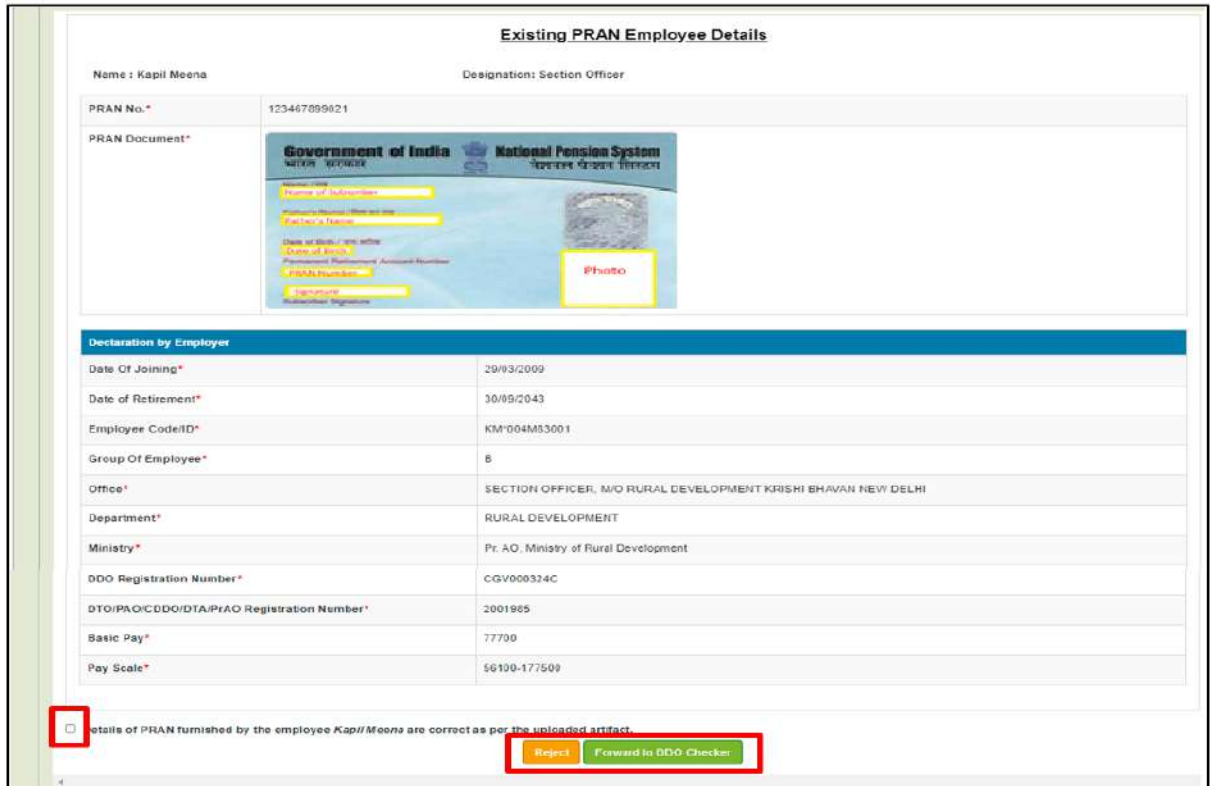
Existing PRAN Employee Details

Name : Kapil Meena

Designation: Section Officer

| PRAN No.* | 123467899021 |
|---|---|
| PRAN Document* | Government of India भारत सरकार National Pension System नेशनल पेंशन सिस्टम Name of Subscriber Father's Name Date of Birth PRAN Number Signature Subscriber Signature Photo |

| Declaration by Employer | |
|---|---|
| Date Of Joining* | 29/03/2009 |
| Date of Retirement* | 30/09/2043 |
| Employee Code/ID* | KM*004M83001 |
| Group Of Employee* | B |
| Office* | SECTION OFFICER, M/O RURAL DEVELOPMENT KRISHI BHAVAN NEW DELHI |
| Department* | RURAL DEVELOPMENT |
| Ministry* | Pr. AO, Ministry of Rural Development |
| DDO Registration Number* | CGV000324C |
| DTO/PAO/CDDO/DTA/PrAO Registration Number* | 2001985 |
| Basic Pay* | 77700 |
| Pay Scale* | 56100-177500 |

Details of PRAN furnished by the employee Kapil Meena are correct as per the uploaded artifact.

Reject Forward to DDO Checker